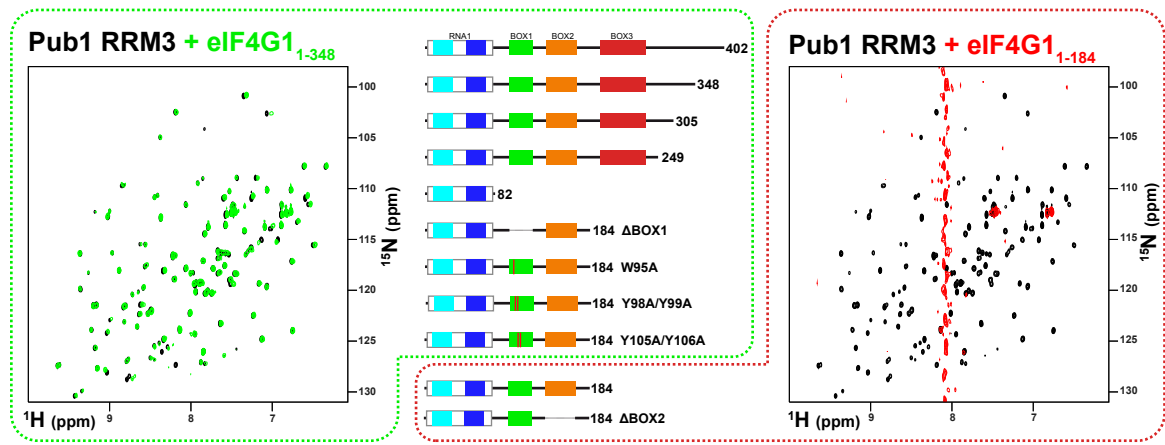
Pub1 RRM3 + eIF4G1$_{1-348}$

100
105
110
115
120
125
130
$^{15}$N (ppm)
$^{1}$H (ppm) 9 8 7

RNA1 BOX1 BOX2 BOX3
402
348
305
249
82
184 ΔBOX1
184 W95A
184 Y98A/Y99A
184 Y105A/Y106A
184
184 ΔBOX2

Pub1 RRM3 + eIF4G1$_{1-184}$

100
105
110
115
120
125
130
$^{15}$N (ppm)
$^{1}$H (ppm) 9 8 7